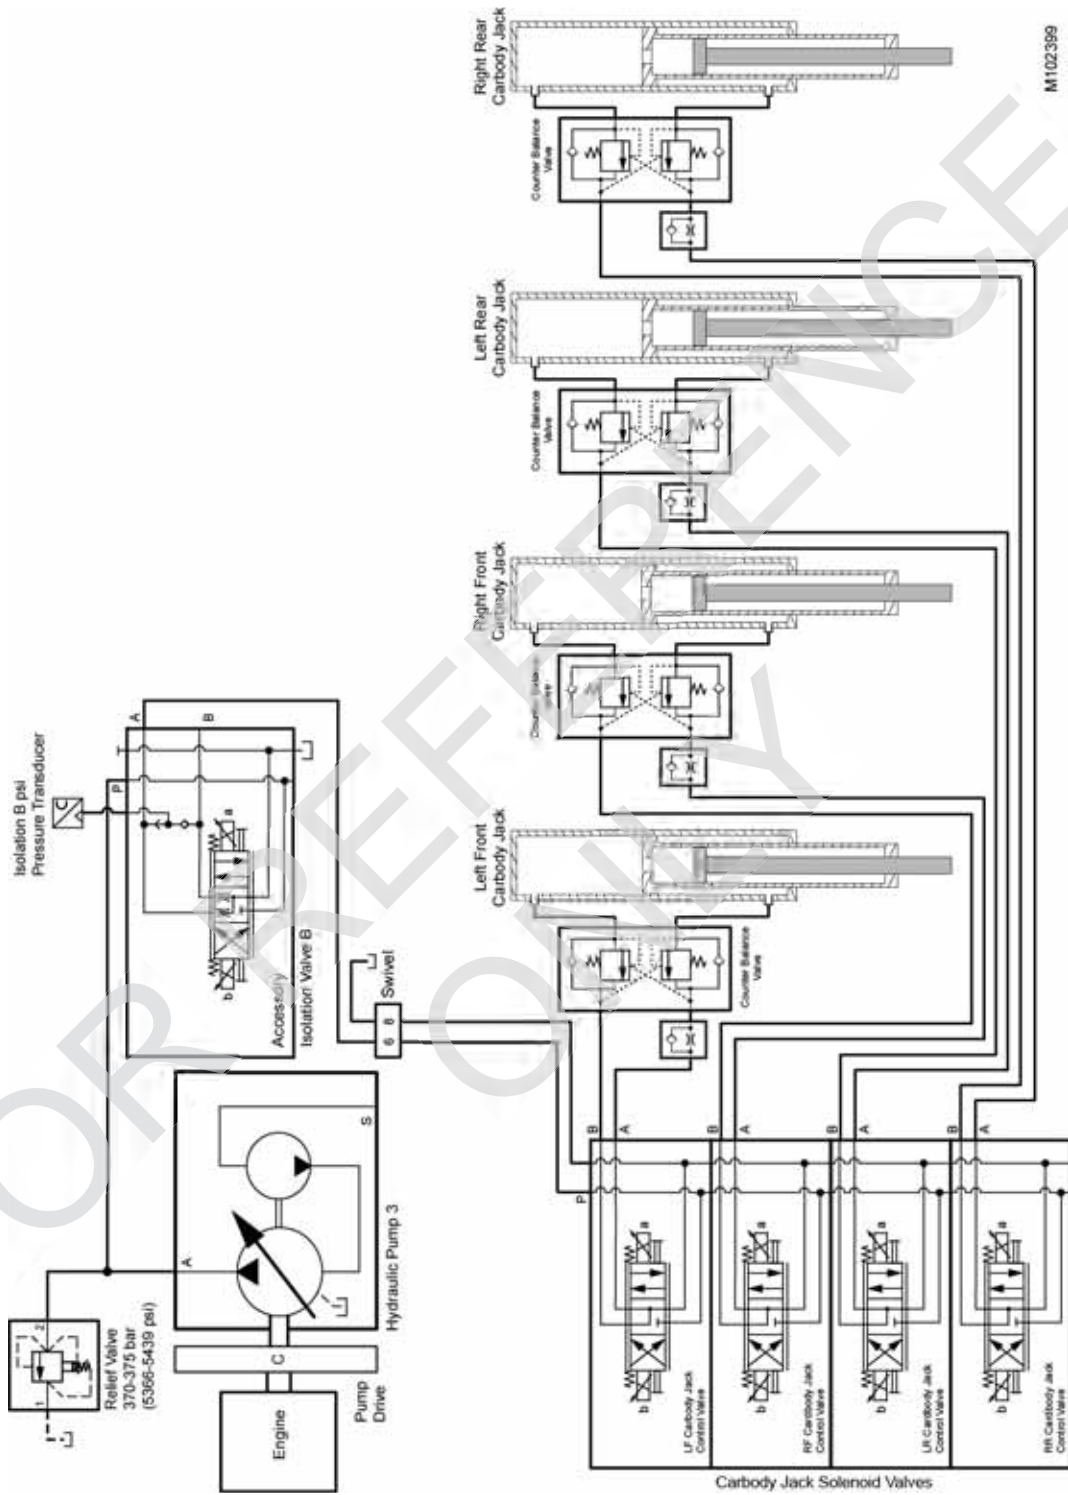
Right Rear Carbody Jack

M102399

Counter Balance Valve

Left Rear Carbody Jack

Counter Balance Valve

Right Front Carbody Jack

Counter Balance Valve

Left Front Carbody Jack

Counter Balance Valve

Isolation B psi Pressure Transducer

P

T

A

B

a

b

Accessory Isolation Valve B

Swivel

6

6

Relief Valve 370-375 bar (5366-5439 psi)

1

2

A

S

Hydraulic Pump 3

C

Engine

Pump Drive

P

B

A

B

A

B

A

B

A

a

b

LF Carbody Jack Control Valve

a

b

RF Carbody Jack Control Valve

a

b

LR Carbody Jack Control Valve

a

b

RR Carbody Jack Control Valve

Carbody Jack Solenoid Valves

FOR REFERENCE ONLY